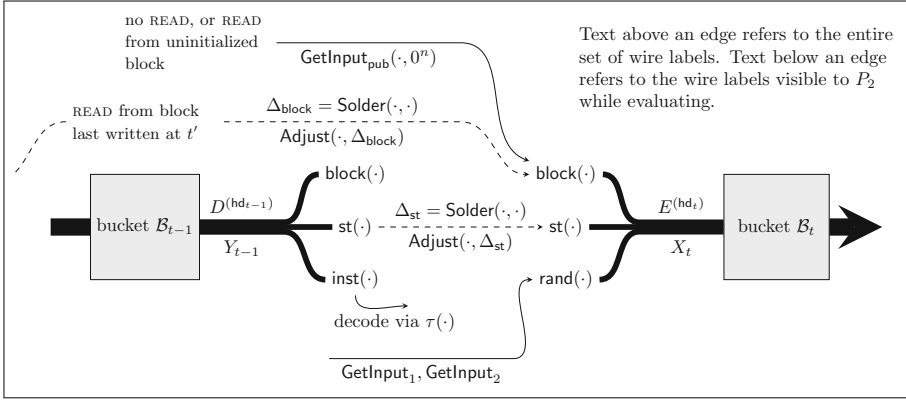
no READ, or READ from uninitialized block

$\mathsf{GetInput}_{\mathsf{pub}}(\cdot, 0^n)$

Text above an edge refers to the entire set of wire labels. Text below an edge refers to the wire labels visible to $P_2$ while evaluating.

READ from block last written at $t'$

$\Delta_{\mathsf{block}} = \mathsf{Solder}(\cdot, \cdot)$

$\mathsf{Adjust}(\cdot, \Delta_{\mathsf{block}})$

$\mathsf{block}(\cdot)$

$\mathsf{block}(\cdot)$

bucket $\mathcal{B}_{t-1}$

$D^{(\mathsf{hd}_{t-1})}$

$Y_{t-1}$

$\mathsf{st}(\cdot)$

$\Delta_{\mathsf{st}} = \mathsf{Solder}(\cdot, \cdot)$

$\mathsf{Adjust}(\cdot, \Delta_{\mathsf{st}})$

$\mathsf{st}(\cdot)$

$E^{(\mathsf{hd}_t)}$

$X_t$

bucket $\mathcal{B}_t$

$\mathsf{inst}(\cdot)$

decode via $\tau(\cdot)$

$\mathsf{rand}(\cdot)$

$\mathsf{GetInput}_1, \mathsf{GetInput}_2$